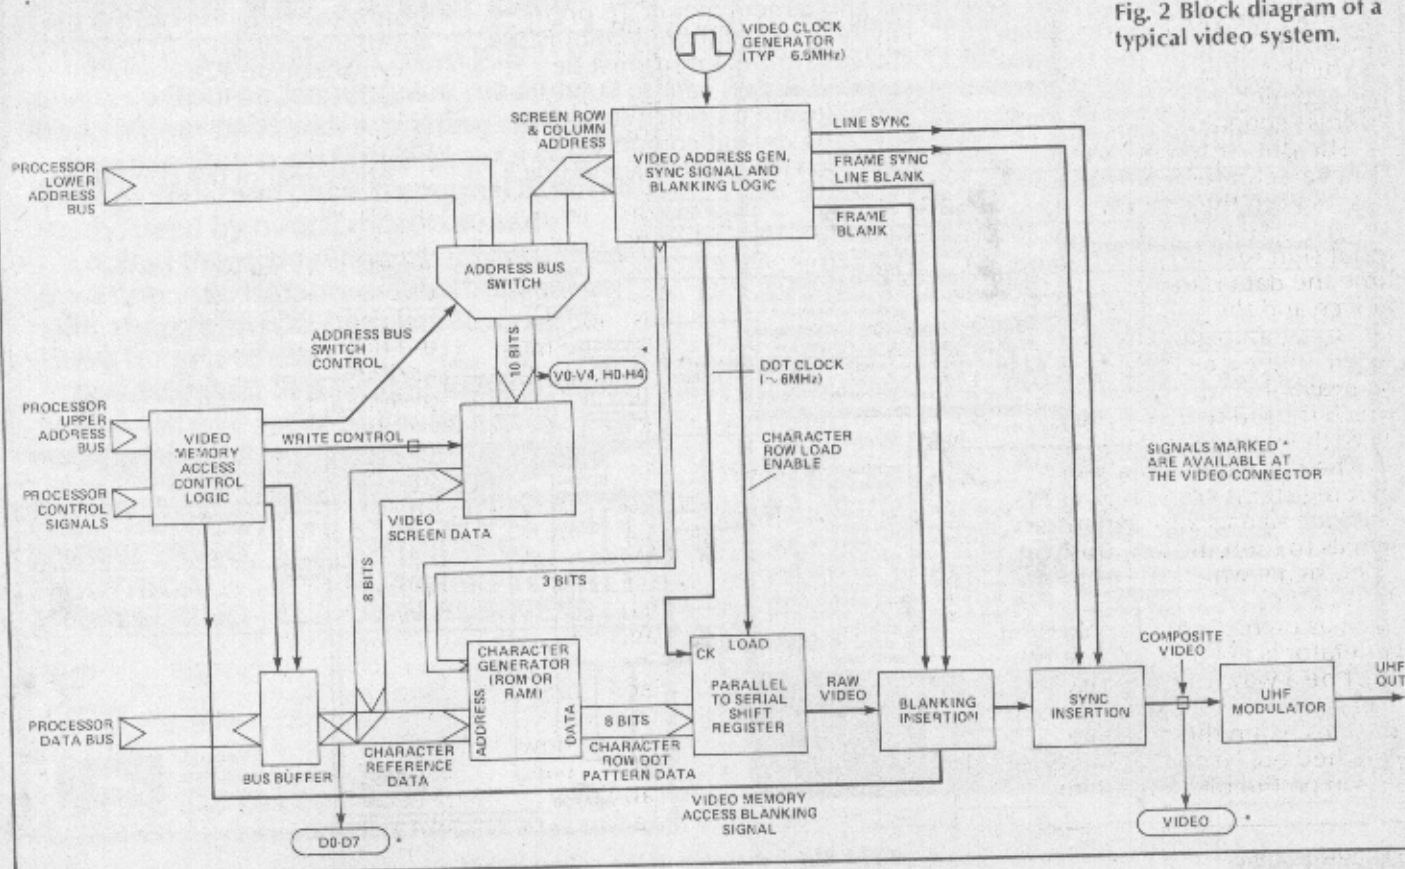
Fig. 2 Block diagram of a typical video system.

VIDEO CLOCK GENERATOR (TYP 6.5MHz)

SCREEN ROW & COLUMN ADDRESS

VIDEO ADDRESS GEN. SYNC SIGNAL AND BLANKING LOGIC

LINE SYNC

FRAME SYNC LINE BLANK

FRAME BLANK

PROCESSOR LOWER ADDRESS BUS

ADDRESS BUS SWITCH

ADDRESS BUS SWITCH CONTROL

10 BITS

V0-V4, H0-H4

DOT CLOCK (~6MHz)

PROCESSOR UPPER ADDRESS BUS

VIDEO MEMORY ACCESS CONTROL LOGIC

WRITE CONTROL

CHARACTER ROW LOAD ENABLE

SIGNALS MARKED * ARE AVAILABLE AT THE VIDEO CONNECTOR

PROCESSOR CONTROL SIGNALS

VIDEO SCREEN DATA

8 BITS

3 BITS

CHARACTER GENERATOR (ROM OR RAM)

ADDRESS

DATA

CK

LOAD

PARALLEL TO SERIAL SHIFT REGISTER

RAW VIDEO

BLANKING INSERTION

SYNC INSERTION

COMPOSITE VIDEO

UHF MODULATOR

UHF OUT

PROCESSOR DATA BUS

8 BITS

BUS BUFFER

CHARACTER REFERENCE DATA

CHARACTER ROW DOT PATTERN DATA

VIDEO MEMORY ACCESS BLANKING SIGNAL

D0-D7 *

VIDEO *